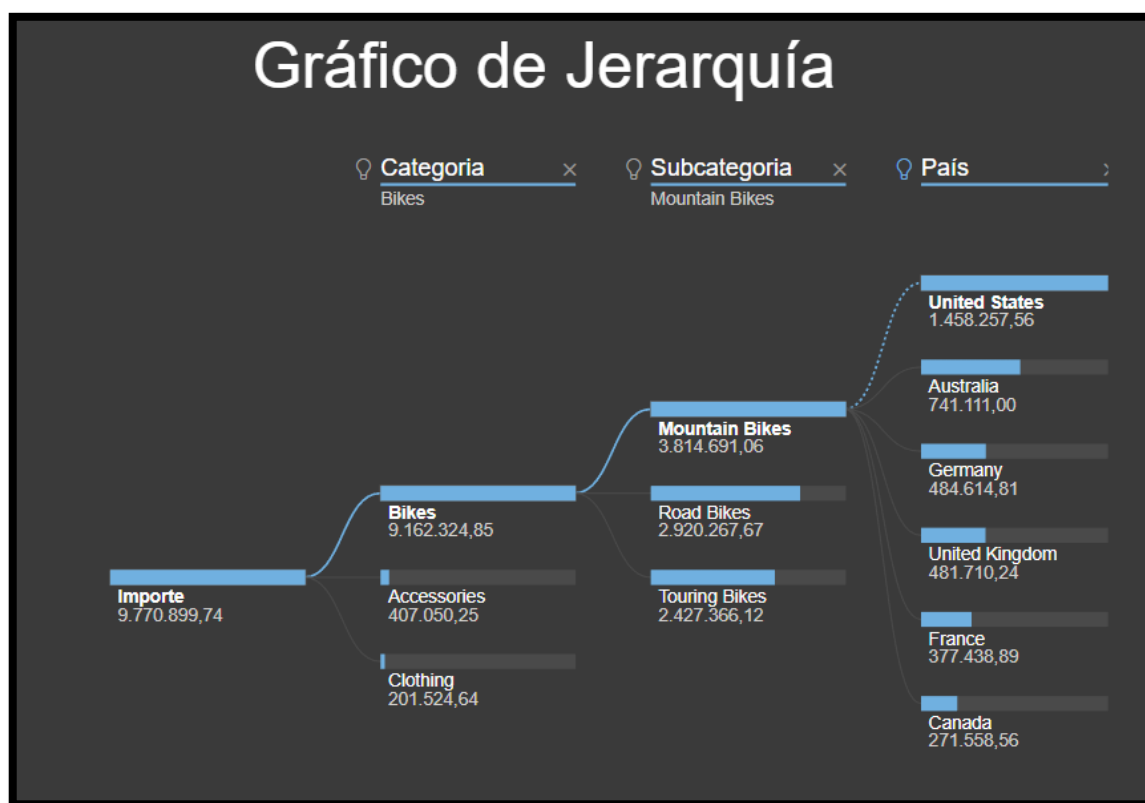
Gráfico de Jerarquía

Categoria ×
Bikes

Subcategoria ×
Mountain Bikes

País

Importe
9.770.899,74

Bikes
9.162.324,85

Accessories
407.050,25

Clothing
201.524,64

Mountain Bikes
3.814.691,06

Road Bikes
2.920.267,67

Touring Bikes
2.427.366,12

United States
1.458.257,56

Australia
741.111,00

Germany
484.614,81

United Kingdom
481.710,24

France
377.438,89

Canada
271.558,56